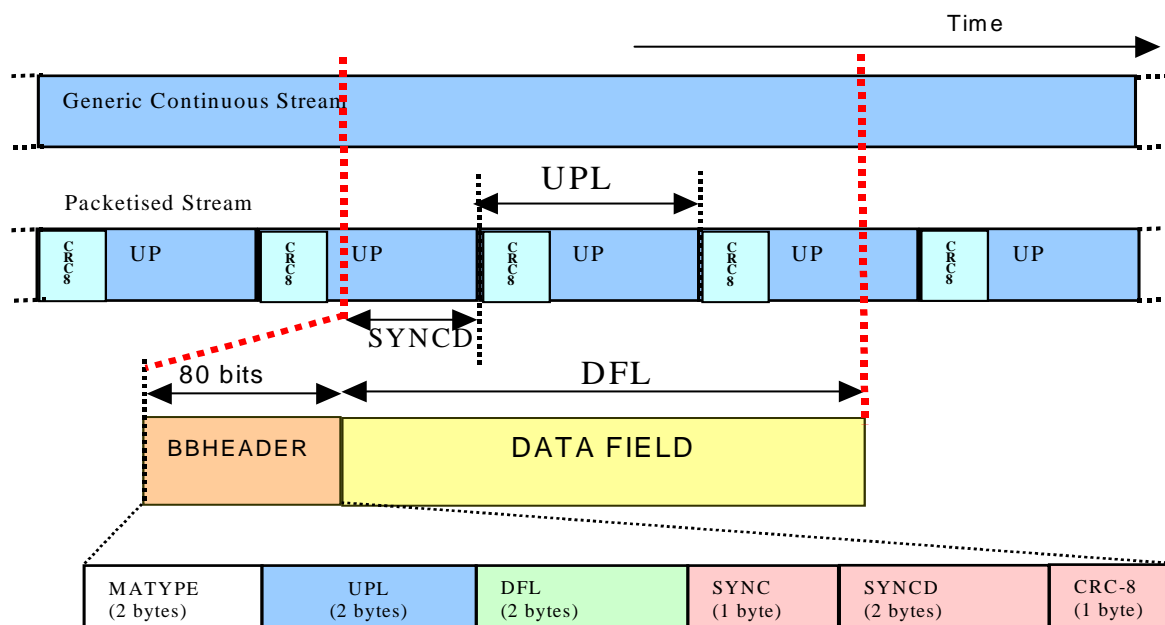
Time

Generic Continuous Stream

Packetised Stream

UPL

CRC8 UP

CRC8 UP

CRC8 UP

CRC8 UP

CRC8 UP

SYNCD

80 bits

DFL

BBHEADER

DATA FIELD

| MATYPE (2 bytes) | UPL (2 bytes) | DFL (2 bytes) | SYNC (1 byte) | SYNCD (2 bytes) | CRC-8 (1 byte) |
|---|---|---|---|---|---|